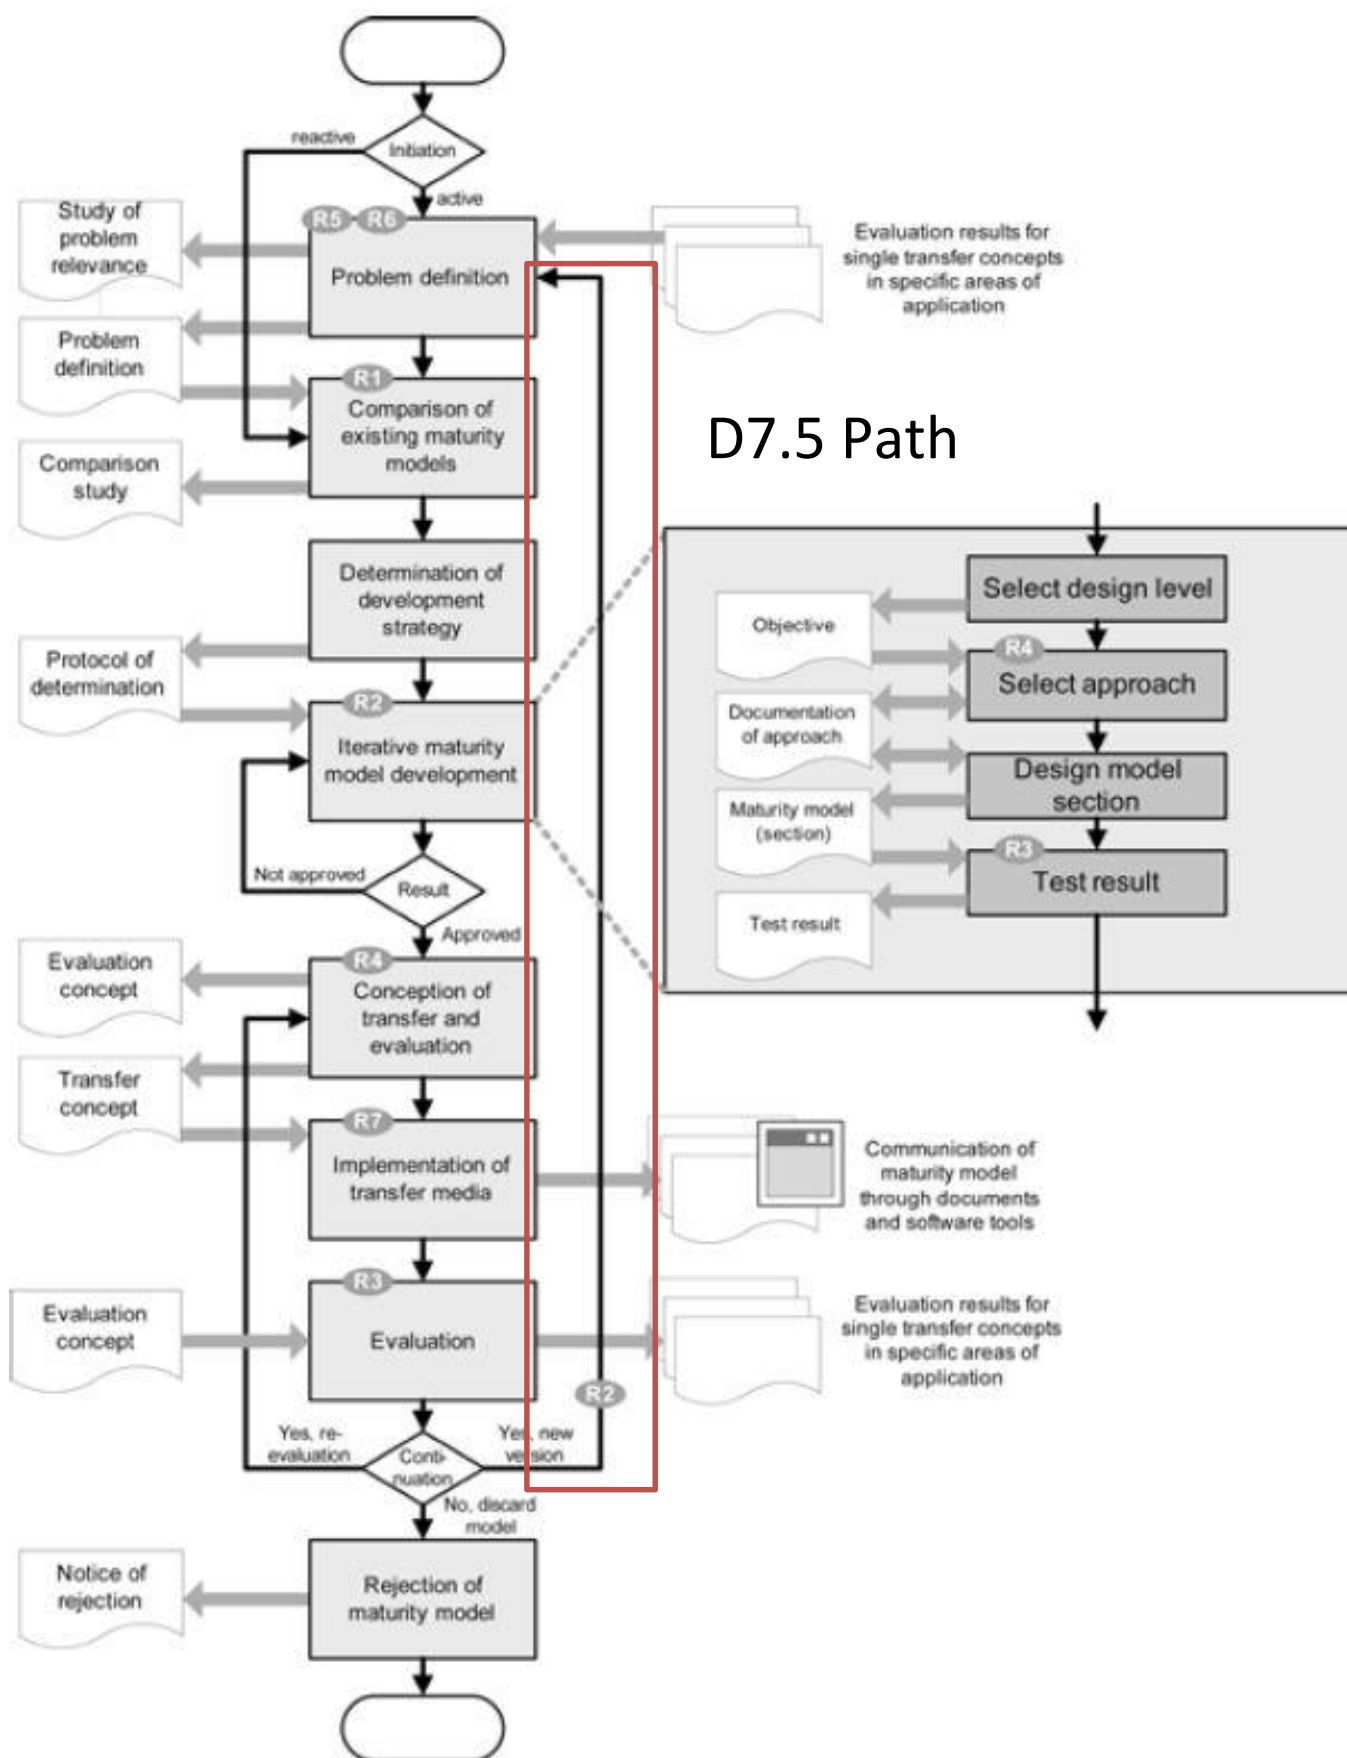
reactive
Initiation
active
R5 R6
Study of problem relevance
Problem definition
Evaluation results for single transfer concepts in specific areas of application
Problem definition
R1
Comparison of existing maturity models
D7.5 Path
Comparison study
Determination of development strategy
Select design level
Objective
R4
Select approach
Protocol of determination
Documentation of approach
R2
Iterative maturity model development
Design model section
Maturity model (section)
R3
Test result
Not approved
Result
Test result
Approved
Evaluation concept
R4
Conception of transfer and evaluation
Transfer concept
R7
Implementation of transfer media
Communication of maturity model through documents and software tools
R3
Evaluation concept
Evaluation
Evaluation results for single transfer concepts in specific areas of application
R2
Yes, re-evaluation
Yes, new version
Continuation
No, discard model
Notice of rejection
Rejection of maturity model